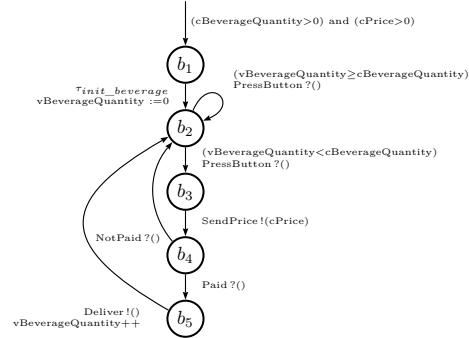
(cBeverageQuantity>0) and (cPrice>0)

$b_1$

(vBeverageQuantity≥cBeverageQuantity)
PressButton ?()

$\tau_{init\_beverage}$
vBeverageQuantity :=0

$b_2$

(vBeverageQuantity<cBeverageQuantity)
PressButton ?()

$b_3$

SendPrice !(cPrice)

NotPaid ?()

$b_4$

Paid ?()

Deliver !()
vBeverageQuantity++

$b_5$